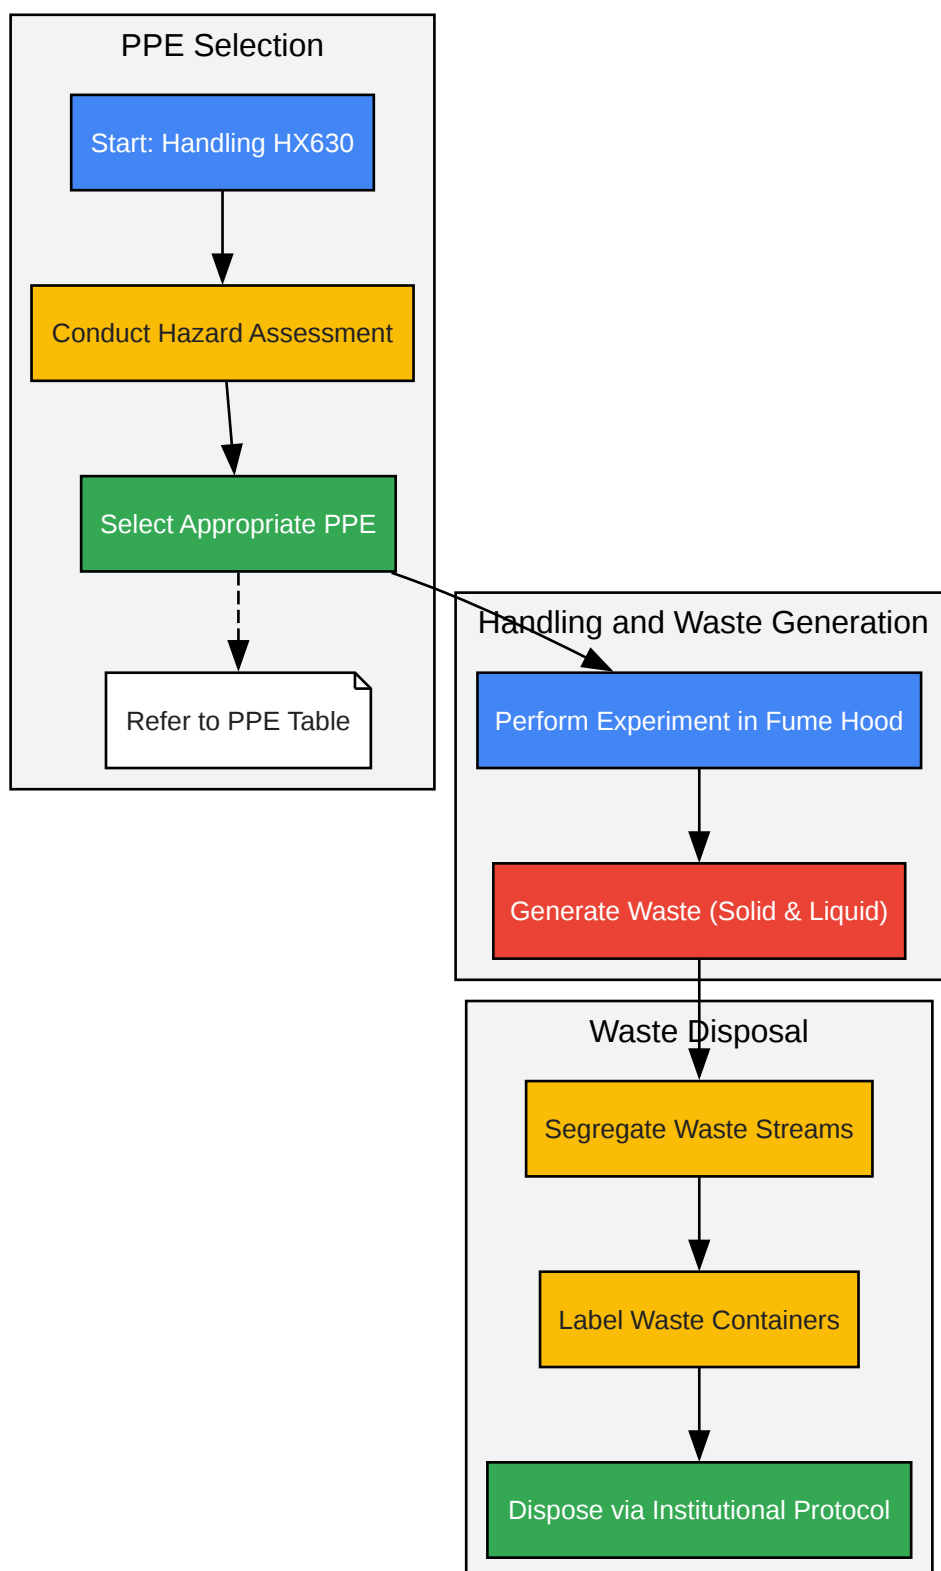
PPE Selection

Start: Handling HX630

Conduct Hazard Assessment

Select Appropriate PPE

Refer to PPE Table

Handling and Waste Generation

Perform Experiment in Fume Hood

Generate Waste (Solid & Liquid)

Waste Disposal

Segregate Waste Streams

Label Waste Containers

Dispose via Institutional Protocol